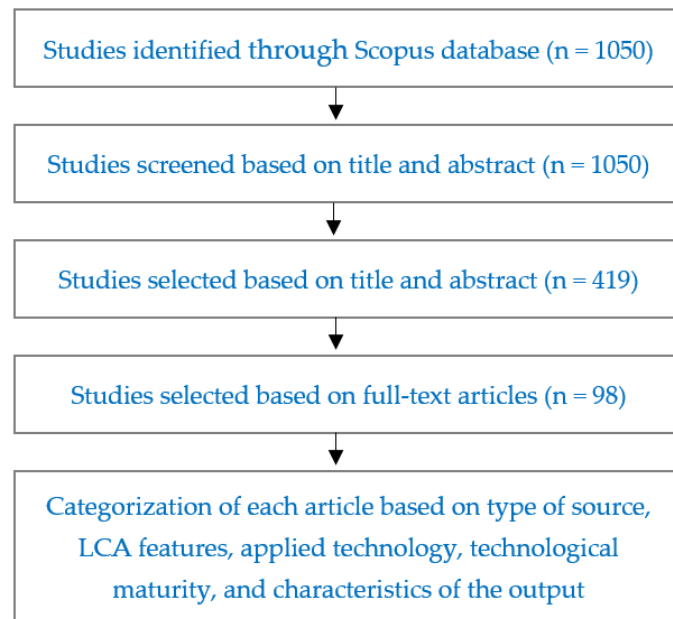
Studies identified through Scopus database (n = 1050)

Studies screened based on title and abstract (n = 1050)

Studies selected based on title and abstract (n = 419)

Studies selected based on full-text articles (n = 98)

Categorization of each article based on type of source, LCA features, applied technology, technological maturity, and characteristics of the output